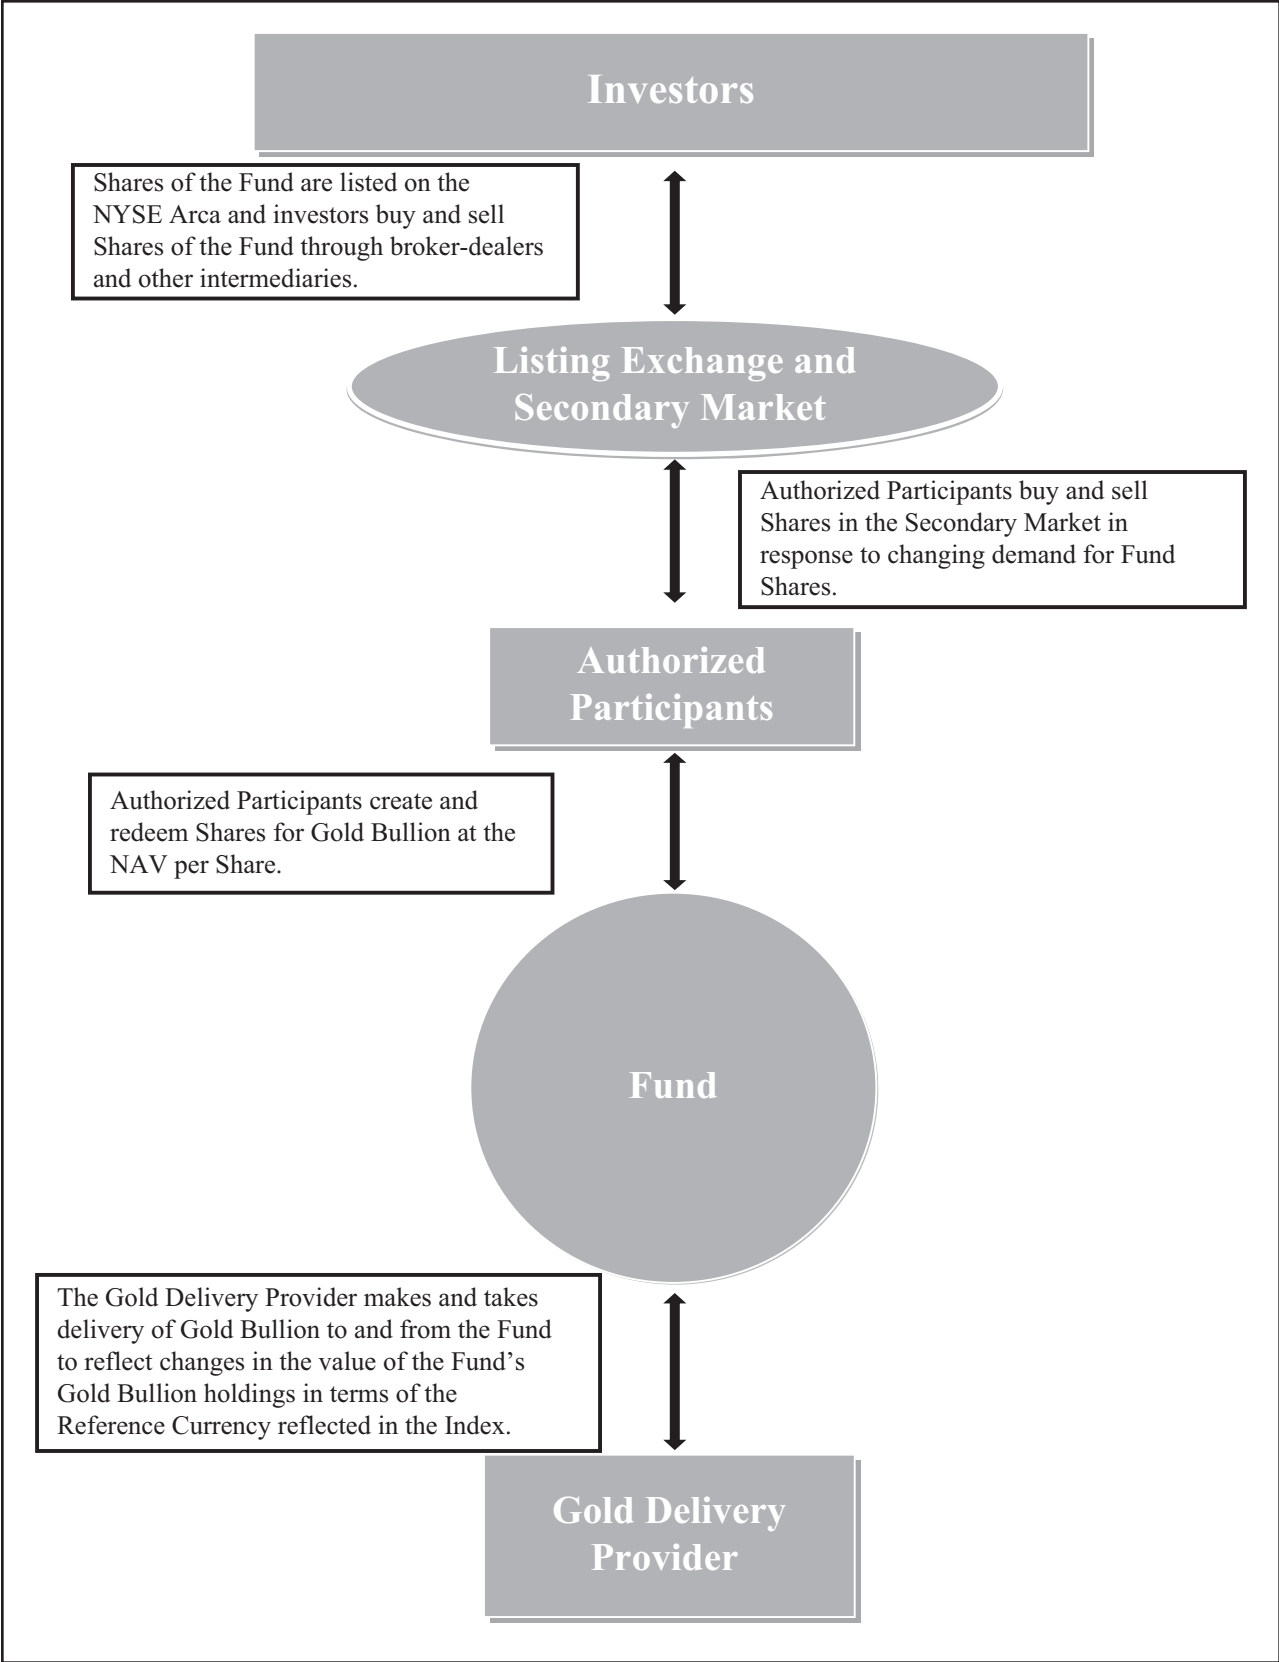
Investors

Shares of the Fund are listed on the NYSE Arca and investors buy and sell Shares of the Fund through broker-dealers and other intermediaries.

Listing Exchange and Secondary Market

Authorized Participants buy and sell Shares in the Secondary Market in response to changing demand for Fund Shares.

Authorized Participants

Authorized Participants create and redeem Shares for Gold Bullion at the NAV per Share.

Fund

The Gold Delivery Provider makes and takes delivery of Gold Bullion to and from the Fund to reflect changes in the value of the Fund's Gold Bullion holdings in terms of the Reference Currency reflected in the Index.

Gold Delivery Provider